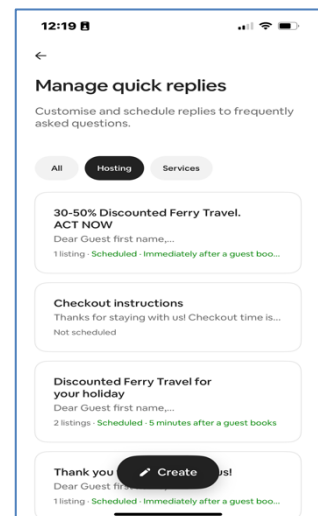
12:19

←

Manage quick replies

Customise and schedule replies to frequently asked questions.

All Hosting Services

30-50% Discounted Ferry Travel. ACT NOW
Dear Guest first name,...
1 listing · Scheduled · Immediately after a guest boo...

Checkout instructions
Thanks for staying with us! Checkout time is...
Not scheduled

Discounted Ferry Travel for your holiday
Dear Guest first name,...
2 listings · Scheduled · 5 minutes after a guest books

Thank you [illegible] us!
Dear Guest fir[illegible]
1 listing · Scheduled · Immediately after a guest boo...

Create